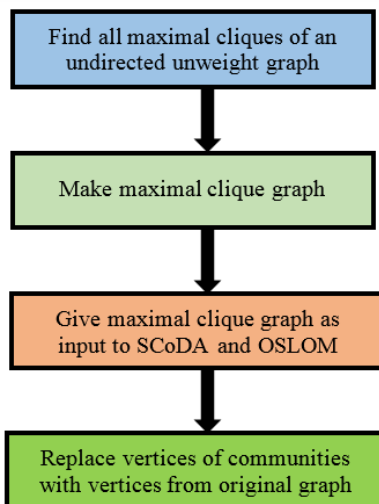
Find all maximal cliques of an undirected unweight graph

Make maximal clique graph

Give maximal clique graph as input to SCoDA and OSLOM

Replace vertices of communities with vertices from original graph